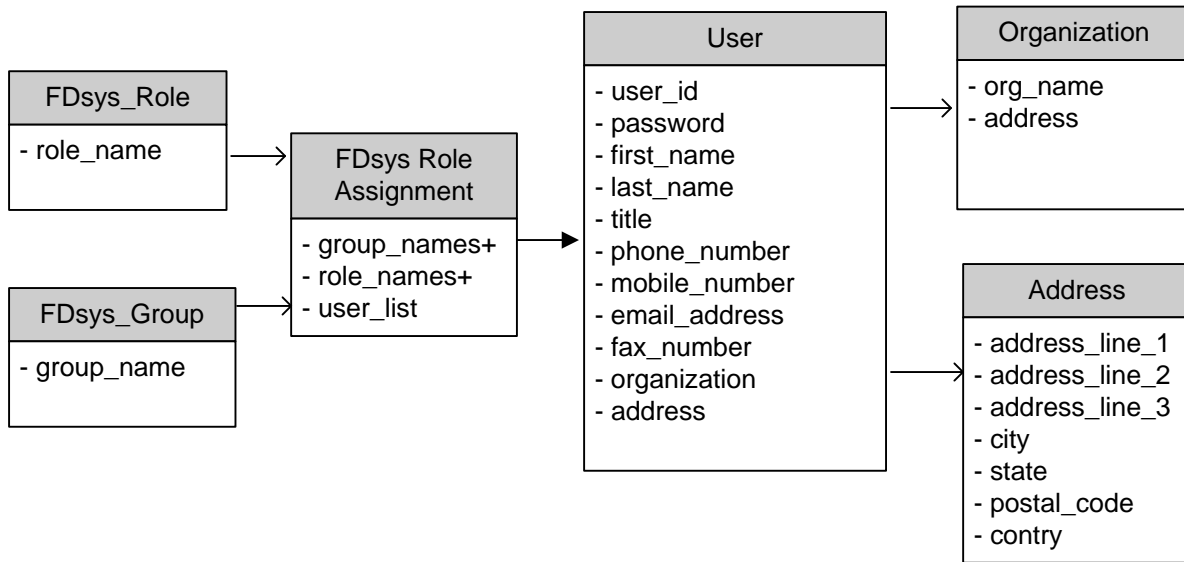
FDsys_Role

- role_name

FDsys_Group

- group_name

FDsys Role Assignment

- group_names+
- role_names+
- user_list

User

- user_id
- password
- first_name
- last_name
- title
- phone_number
- mobile_number
- email_address
- fax_number
- organization
- address

Organization

- org_name
- address

Address

- address_line_1
- address_line_2
- address_line_3
- city
- state
- postal_code
- contry